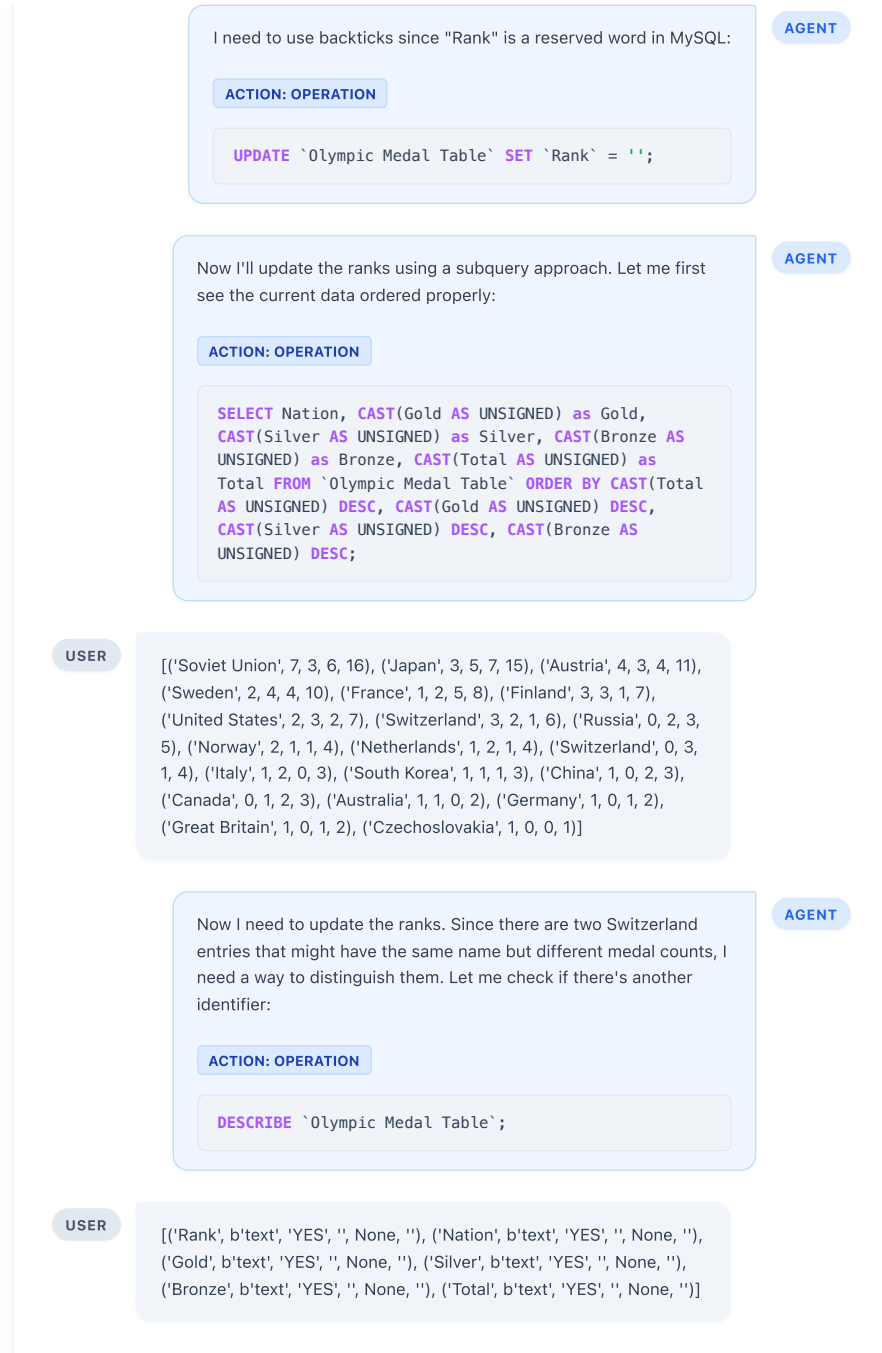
AGENT

I need to use backticks since "Rank" is a reserved word in MySQL:

ACTION: OPERATION

UPDATE `Olympic Medal Table` SET `Rank` = '';

AGENT

Now I'll update the ranks using a subquery approach. Let me first see the current data ordered properly:

ACTION: OPERATION

SELECT Nation, CAST(Gold AS UNSIGNED) as Gold, CAST(Silver AS UNSIGNED) as Silver, CAST(Bronze AS UNSIGNED) as Bronze, CAST(Total AS UNSIGNED) as Total FROM `Olympic Medal Table` ORDER BY CAST(Total AS UNSIGNED) DESC, CAST(Gold AS UNSIGNED) DESC, CAST(Silver AS UNSIGNED) DESC, CAST(Bronze AS UNSIGNED) DESC;

USER

[('Soviet Union', 7, 3, 6, 16), ('Japan', 3, 5, 7, 15), ('Austria', 4, 3, 4, 11), ('Sweden', 2, 4, 4, 10), ('France', 1, 2, 5, 8), ('Finland', 3, 3, 1, 7), ('United States', 2, 3, 2, 7), ('Switzerland', 3, 2, 1, 6), ('Russia', 0, 2, 3, 5), ('Norway', 2, 1, 1, 4), ('Netherlands', 1, 2, 1, 4), ('Switzerland', 0, 3, 1, 4), ('Italy', 1, 2, 0, 3), ('South Korea', 1, 1, 1, 3), ('China', 1, 0, 2, 3), ('Canada', 0, 1, 2, 3), ('Australia', 1, 1, 0, 2), ('Germany', 1, 0, 1, 2), ('Great Britain', 1, 0, 1, 2), ('Czechoslovakia', 1, 0, 0, 1)]

AGENT

Now I need to update the ranks. Since there are two Switzerland entries that might have the same name but different medal counts, I need a way to distinguish them. Let me check if there's another identifier:

ACTION: OPERATION

DESCRIBE `Olympic Medal Table`;

USER

[('Rank', b'text', 'YES', '', None, ''), ('Nation', b'text', 'YES', '', None, ''), ('Gold', b'text', 'YES', '', None, ''), ('Silver', b'text', 'YES', '', None, ''), ('Bronze', b'text', 'YES', '', None, ''), ('Total', b'text', 'YES', '', None, '')]